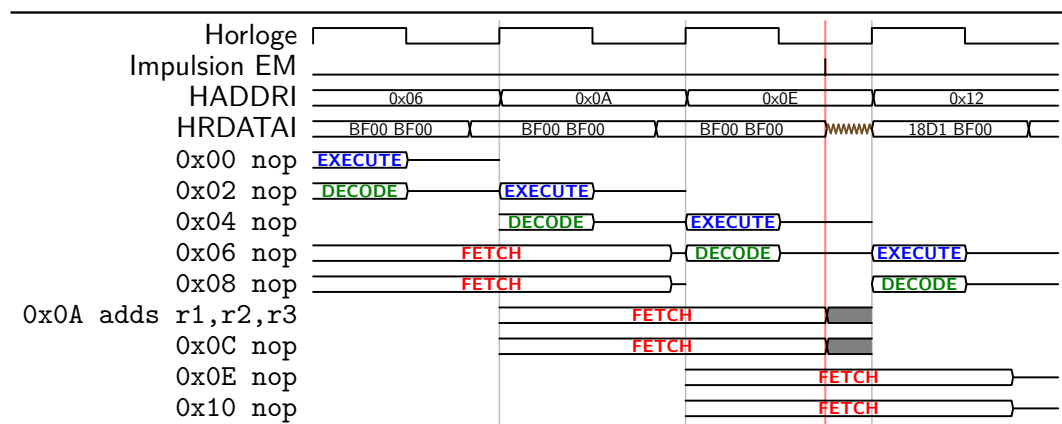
Horloge
Impulsion EM
HADDRI
HRDATAI
0x00 nop
0x02 nop
0x04 nop
0x06 nop
0x08 nop
0x0A adds r1,r2,r3
0x0C nop
0x0E nop
0x10 nop

0x06
0x0A
0x0E
0x12

BF00 BF00
BF00 BF00
BF00 BF00
18D1 BF00

EXECUTE
DECODE
EXECUTE
DECODE
EXECUTE
FETCH
DECODE
EXECUTE
FETCH
DECODE
FETCH
FETCH
FETCH
FETCH